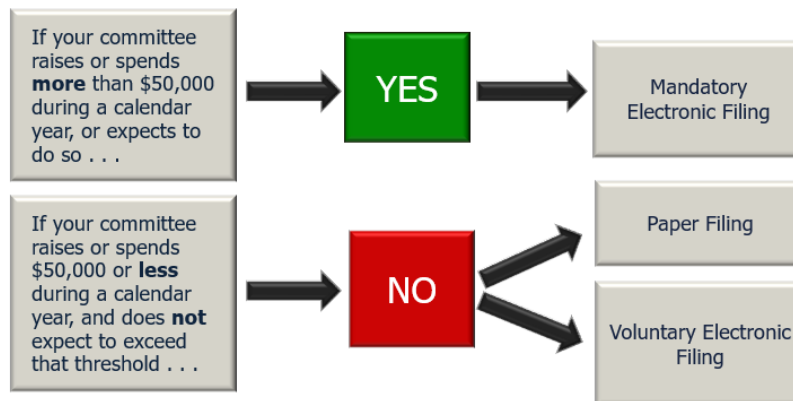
If your committee raises or spends **more** than \$50,000 during a calendar year, or expects to do so . . .

YES

Mandatory Electronic Filing

If your committee raises or spends \$50,000 or **less** during a calendar year, and does **not** expect to exceed that threshold . . .

NO

Paper Filing

Voluntary Electronic Filing